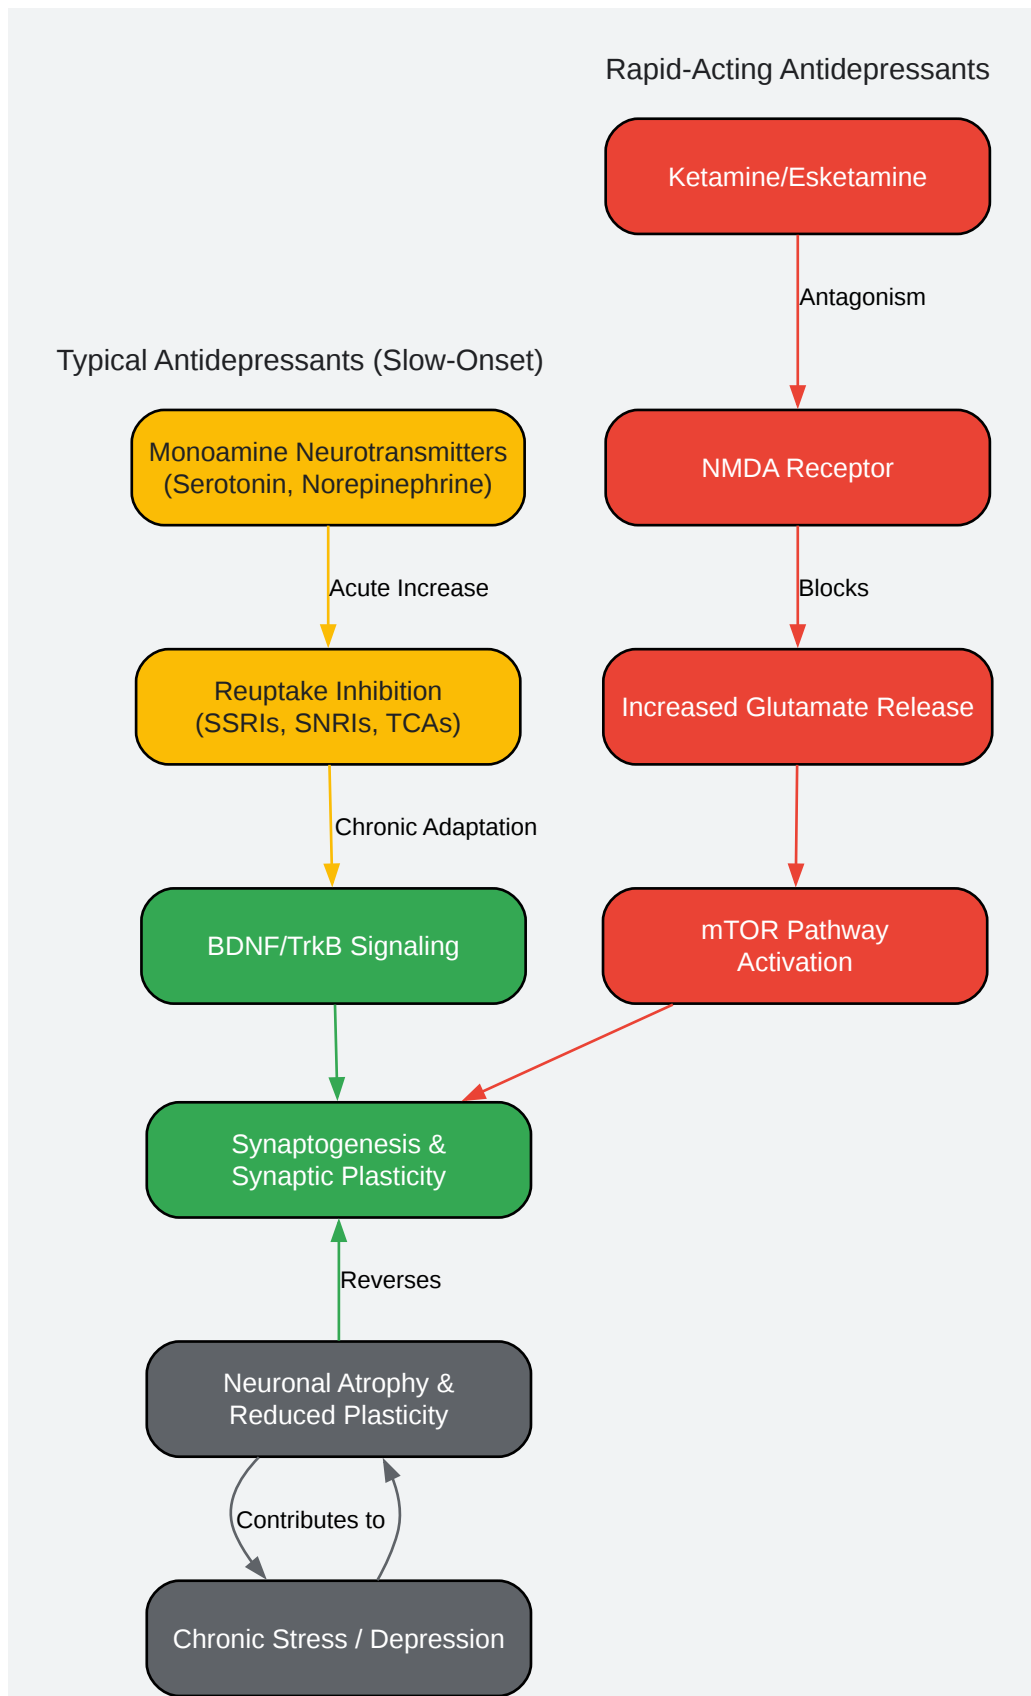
Rapid-Acting Antidepressants

Ketamine/Esketamine

Antagonism

NMDA Receptor

Blocks

Increased Glutamate Release

mTOR Pathway Activation

Typical Antidepressants (Slow-Onset)

Monoamine Neurotransmitters (Serotonin, Norepinephrine)

Acute Increase

Reuptake Inhibition (SSRIs, SNRIs, TCAs)

Chronic Adaptation

BDNF/TrkB Signaling

Synaptogenesis & Synaptic Plasticity

Reverses

Neuronal Atrophy & Reduced Plasticity

Contributes to

Chronic Stress / Depression